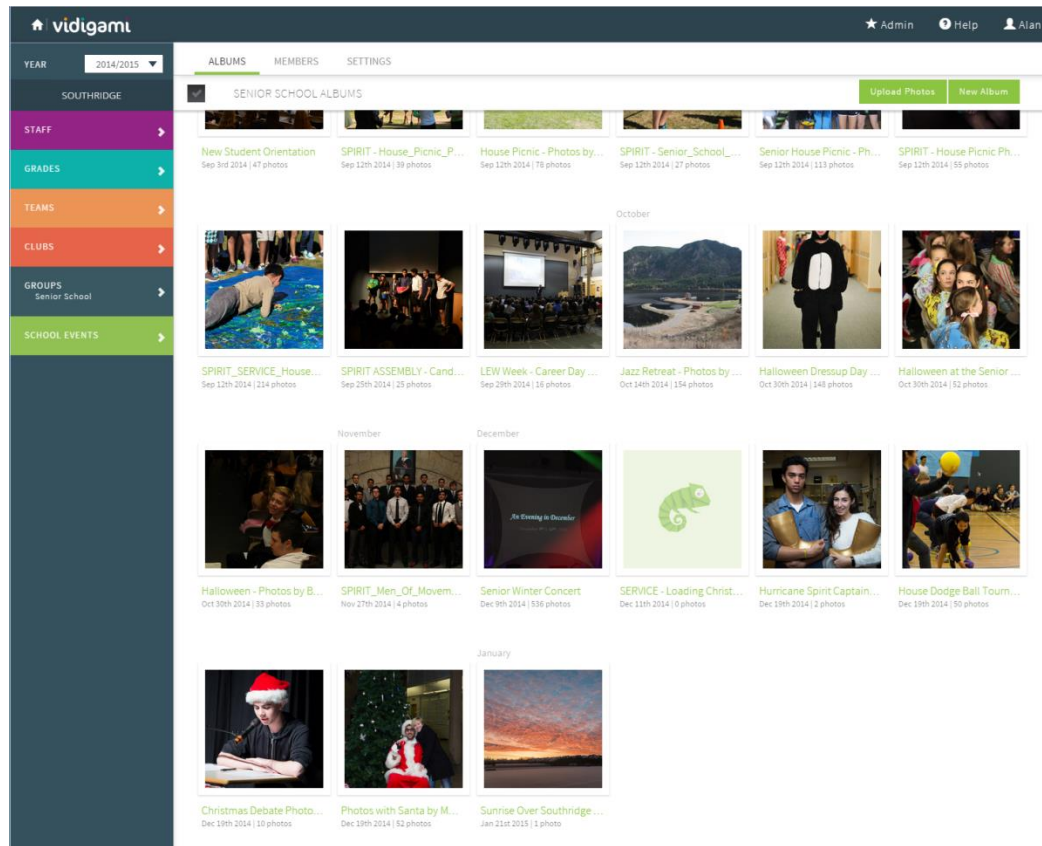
vidigami

Admin Help Alan

YEAR 2014/2015

SOUTHRIDGE

STAFF

GRADES

TEAMS

CLUBS

GROUPS
Senior School

SCHOOL EVENTS

ALBUMS MEMBERS SETTINGS

SENIOR SCHOOL ALBUMS

Upload Photos New Album

New Student Orientation
Sep 3rd 2014 | 47 photos

SPIRIT - House_Picnic_P...
Sep 12th 2014 | 39 photos

House Picnic - Photos by...
Sep 12th 2014 | 78 photos

SPIRIT - Senior_School_...
Sep 12th 2014 | 27 photos

Senior House Picnic - Ph...
Sep 12th 2014 | 113 photos

SPIRIT - House Picnic Ph...
Sep 12th 2014 | 55 photos

October

SPIRIT_SERVICE_House...
Sep 12th 2014 | 214 photos

SPIRIT ASSEMBLY - Cand...
Sep 25th 2014 | 25 photos

LEW Week - Career Day ...
Sep 29th 2014 | 16 photos

Jazz Retreat - Photos by ...
Oct 14th 2014 | 154 photos

Halloween Dressup Day ...
Oct 30th 2014 | 148 photos

Halloween at the Senior ...
Oct 30th 2014 | 52 photos

November

December

Halloween - Photos by B...
Oct 30th 2014 | 33 photos

SPIRIT_Men_Of_Movem...
Nov 27th 2014 | 4 photos

An Evening in December

Senior Winter Concert
Dec 9th 2014 | 536 photos

SERVICE - Loading Christ...
Dec 11th 2014 | 0 photos

Hurricane Spirit Captain...
Dec 19th 2014 | 2 photos

House Dodge Ball Tourn...
Dec 19th 2014 | 50 photos

January

Christmas Debate Photo...
Dec 19th 2014 | 10 photos

Photos with Santa by M...
Dec 19th 2014 | 52 photos

Sunrise Over Southridge ...
Jan 21st 2015 | 1 photo